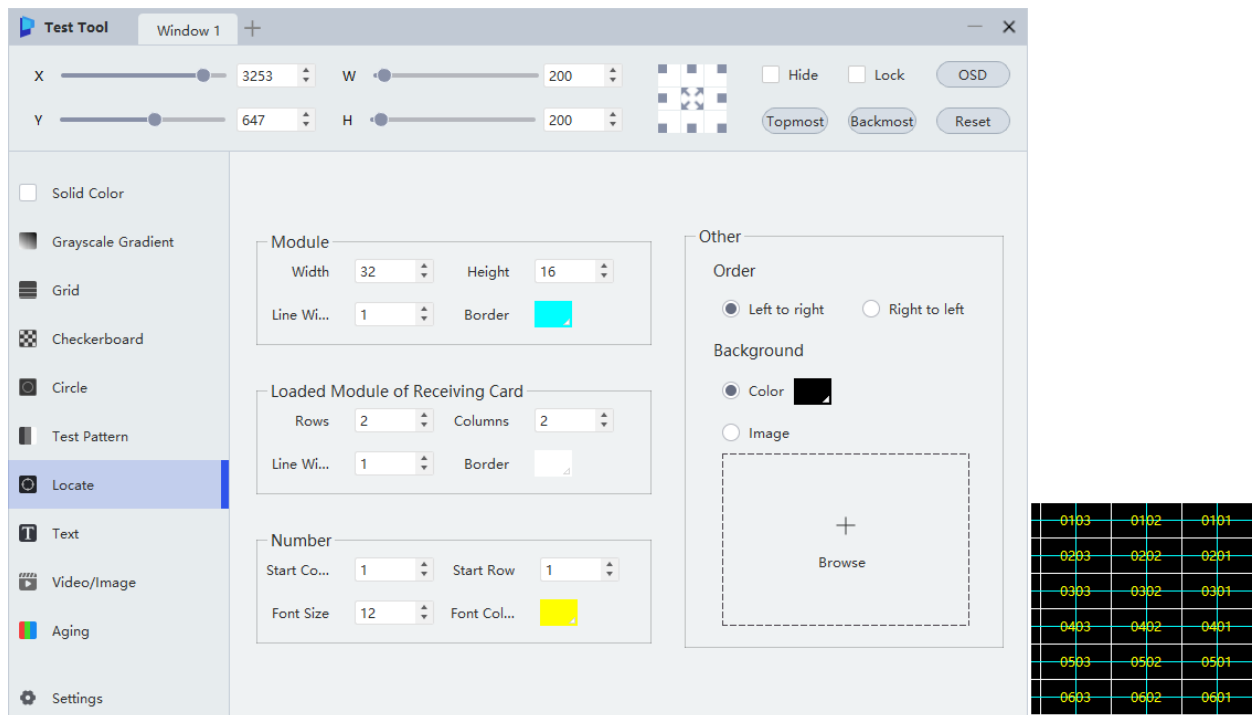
Test Tool   Window 1   +

X   3253   W   200   Hide   Lock   OSD
Y   647   H   200   Topmost   Backmost   Reset

Solid Color
Grayscale Gradient
Grid
Checkerboard
Circle
Test Pattern
Locate
Text
Video/Image
Aging
Settings

Module
Width   32   Height   16
Line Wi...   1   Border

Loaded Module of Receiving Card
Rows   2   Columns   2
Line Wi...   1   Border

Number
Start Co...   1   Start Row   1
Font Size   12   Font Col...

Other
Order
Left to right   Right to left
Background
Color
Image
+
Browse

| 0103 | 0102 | 0101 |
|---|---|---|
| 0203 | 0202 | 0201 |
| 0303 | 0302 | 0301 |
| 0403 | 0402 | 0401 |
| 0503 | 0502 | 0501 |
| 0603 | 0602 | 0601 |